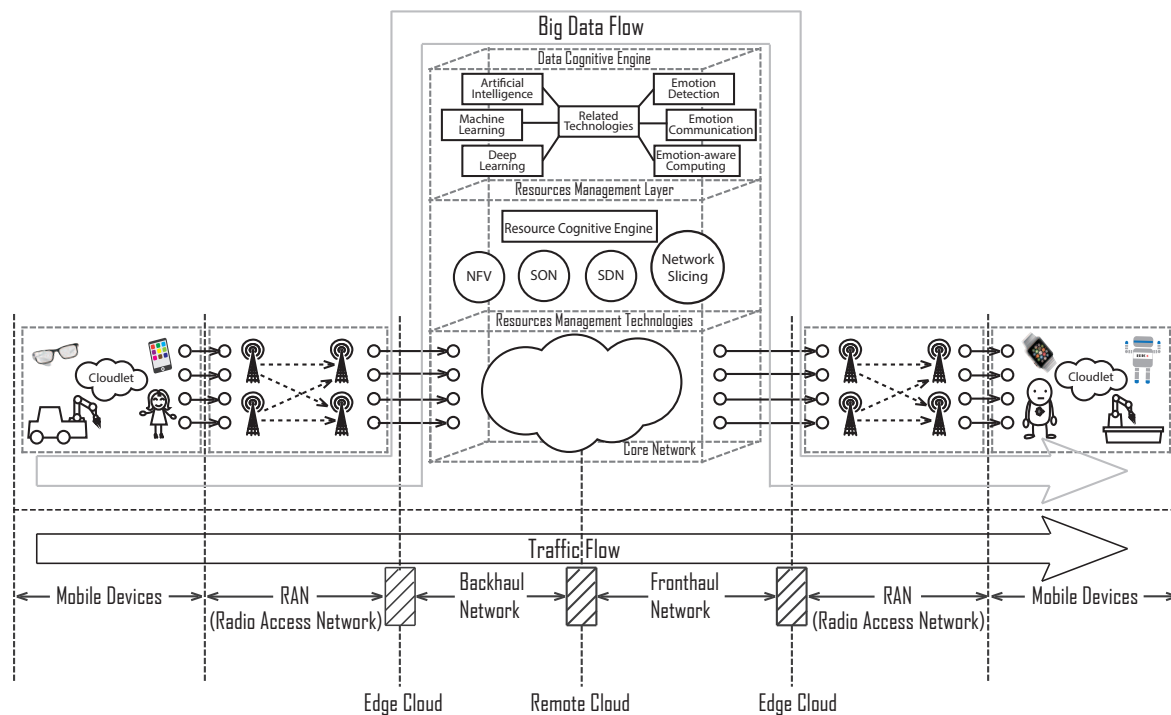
Big Data Flow

Data Cognitive Engine

Artificial Intelligence

Machine Learning

Deep Learning

Related Technologies

Emotion Detection

Emotion Communication

Emotion-aware Computing

Resources Management Layer

Resource Cognitive Engine

NFV

SON

SDN

Network Slicing

Resources Management Technologies

Cloudlet

Core Network

Cloudlet

Traffic Flow

Mobile Devices

RAN (Radio Access Network)

Backhaul Network

Fronthaul Network

RAN (Radio Access Network)

Mobile Devices

Edge Cloud

Remote Cloud

Edge Cloud